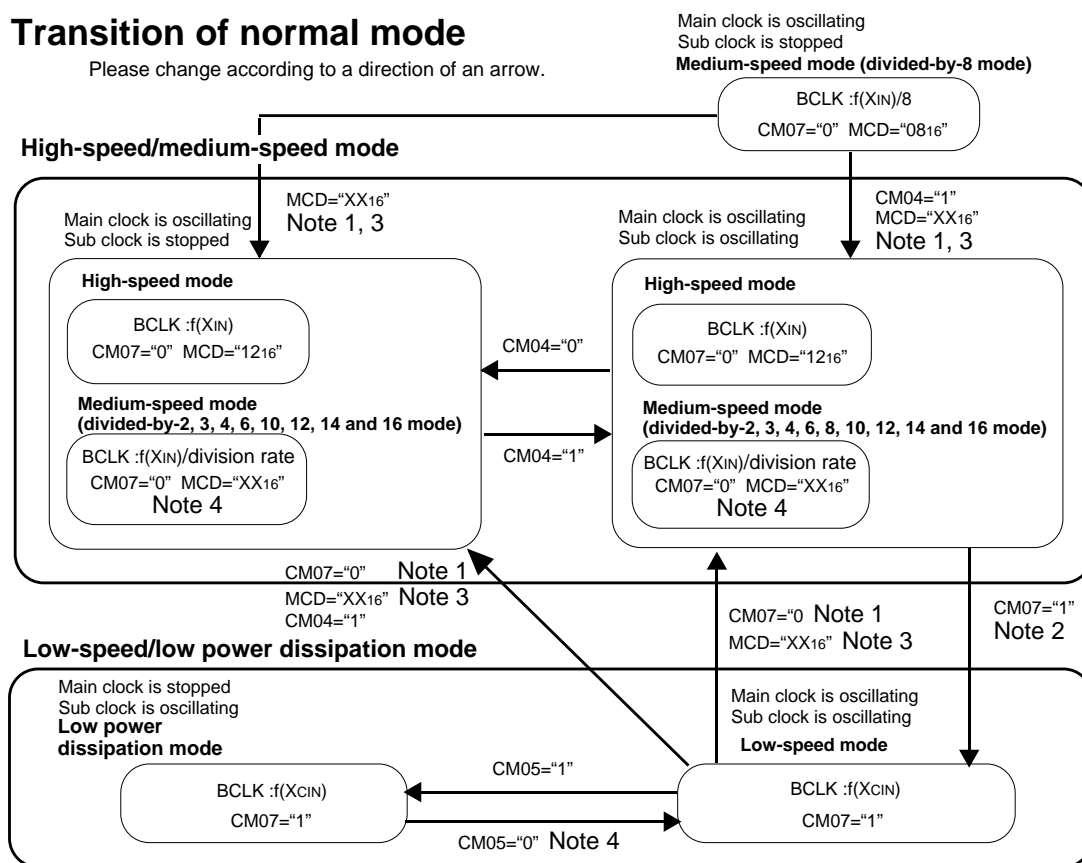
Transition of normal mode

Please change according to a direction of an arrow.

Main clock is oscillating
Sub clock is stopped
Medium-speed mode (divided-by-8 mode)

BCLK :f(XIN)/8
CM07="0" MCD="08$_{16}$"

High-speed/medium-speed mode

MCD="XX$_{16}$"
Note 1, 3

Main clock is oscillating
Sub clock is stopped

CM04="1"
MCD="XX$_{16}$"
Note 1, 3

Main clock is oscillating
Sub clock is oscillating

High-speed mode

BCLK :f(XIN)
CM07="0" MCD="12$_{16}$"

Medium-speed mode
(divided-by-2, 3, 4, 6, 10, 12, 14 and 16 mode)

BCLK :f(XIN)/division rate
CM07="0" MCD="XX$_{16}$"
Note 4

CM04="0"

CM04="1"

High-speed mode

BCLK :f(XIN)
CM07="0" MCD="12$_{16}$"

Medium-speed mode
(divided-by-2, 3, 4, 6, 8, 10, 12, 14 and 16 mode)

BCLK :f(XIN)/division rate
CM07="0" MCD="XX$_{16}$"
Note 4

CM07="0" Note 1
MCD="XX$_{16}$" Note 3
CM04="1"

CM07="0 Note 1
MCD="XX$_{16}$" Note 3

CM07="1"
Note 2

Low-speed/low power dissipation mode

Main clock is stopped
Sub clock is oscillating
Low power dissipation mode

Main clock is oscillating
Sub clock is oscillating
Low-speed mode

CM05="1"

BCLK :f(XCIN)
CM07="1"

BCLK :f(XCIN)
CM07="1"

CM05="0" Note 4